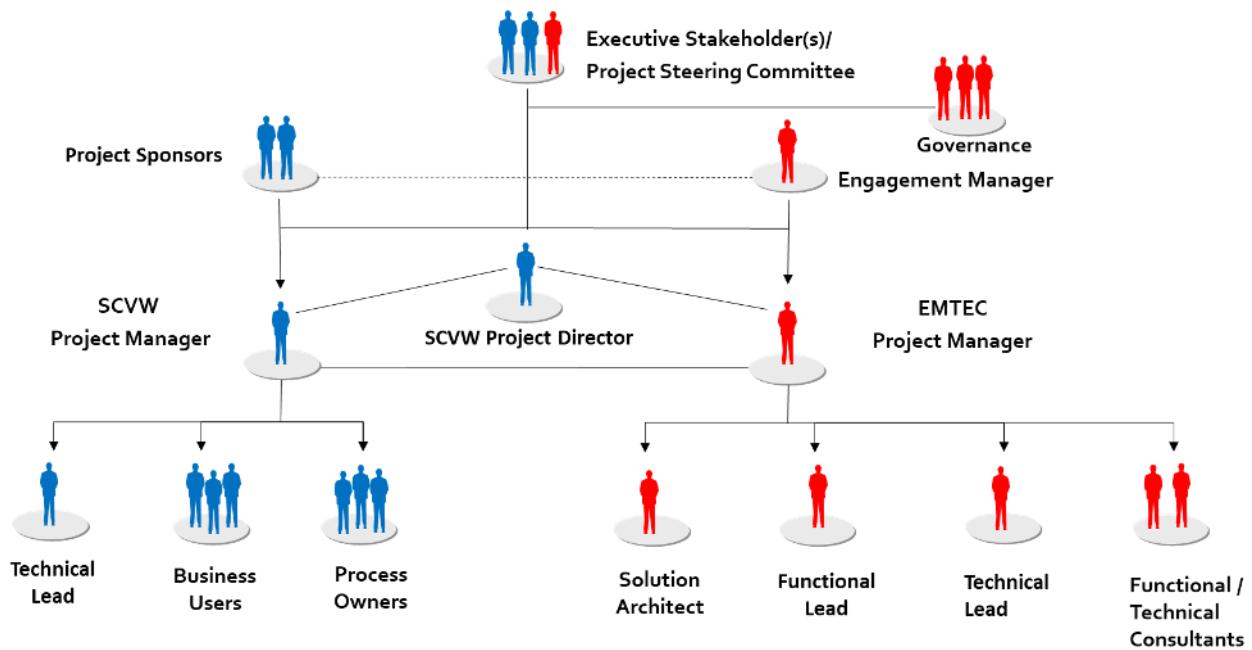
Executive Stakeholder(s)/
Project Steering Committee

Governance

Project Sponsors

Engagement Manager

SCVW
Project Manager

SCVW Project Director

EMTEC
Project Manager

Technical Lead

Business Users

Process Owners

Solution Architect

Functional Lead

Technical Lead

Functional / Technical Consultants